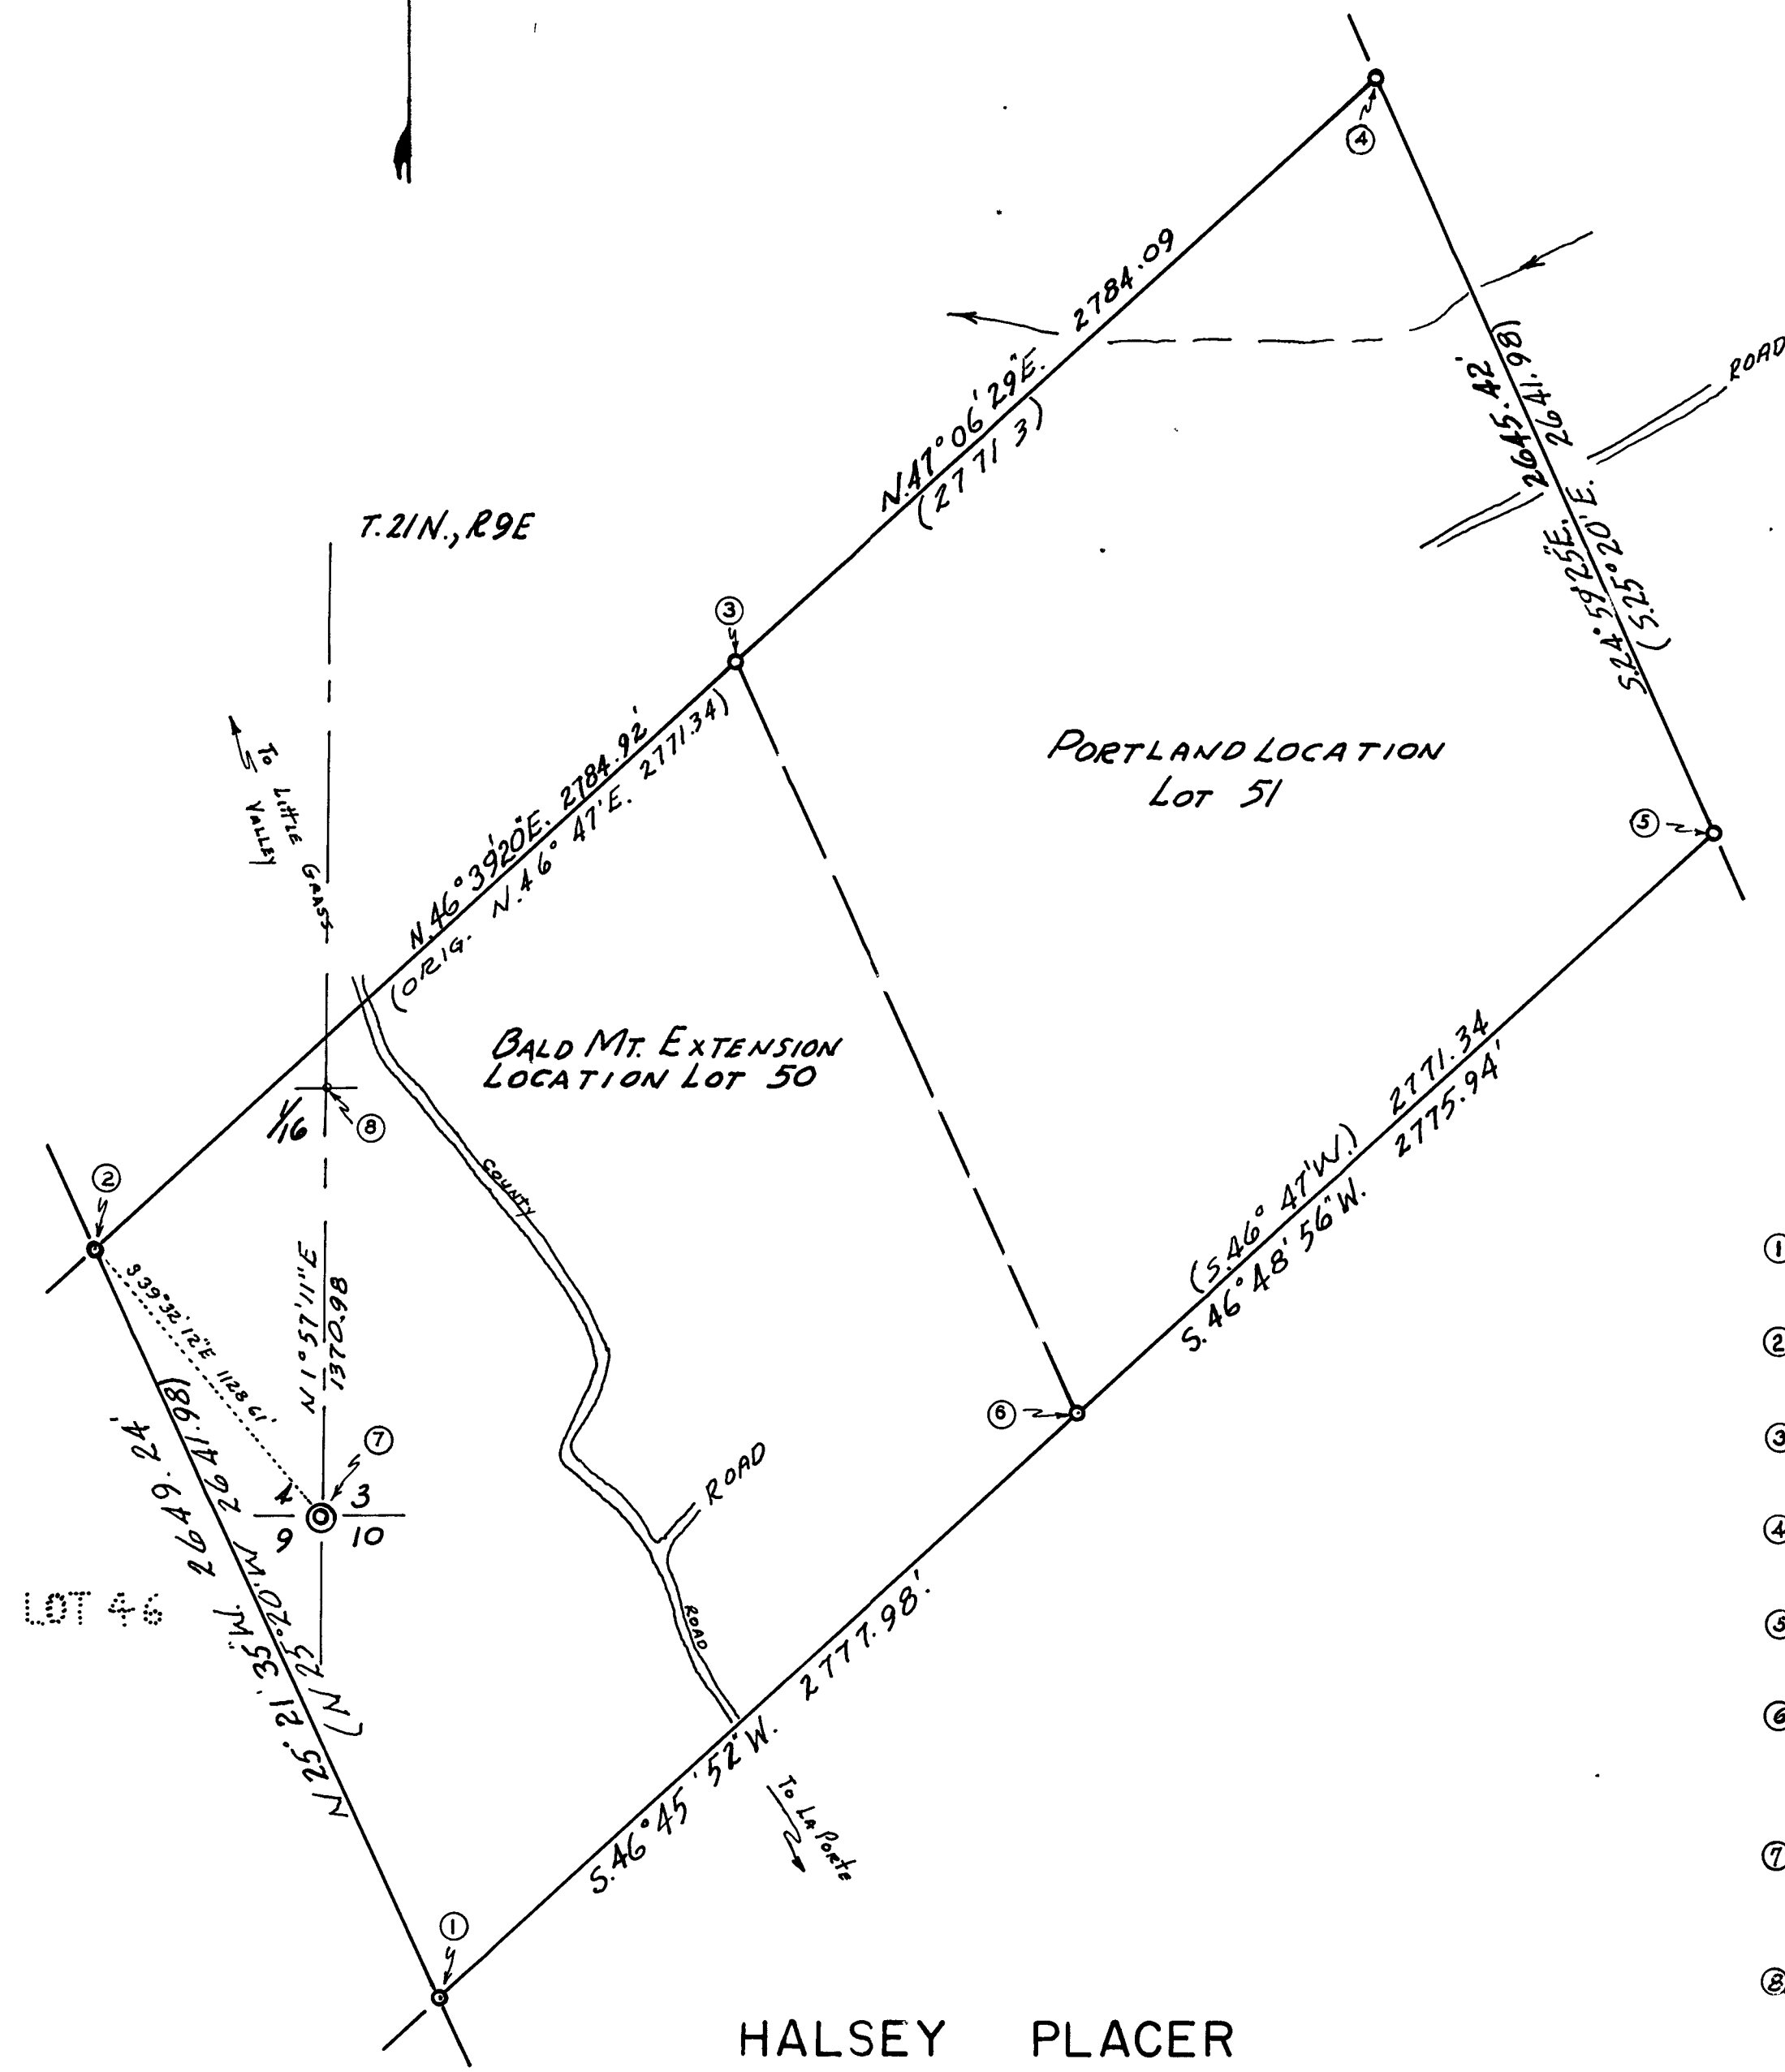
④

N.47°06'29"E. 2784.09
(2771 3)

ROAD

2645.42'
S.24°59'25"E.
(S.25°20'E. 2641.98)

T.21N., R9E

③

To Little Valley

Grass

N.46°39'20"E. 2784.92'
(ORIG. N.46°47'E. 2771.34)

PORTLAND LOCATION
LOT 51

⑤

BALD MT. EXTENSION
LOCATION LOT 50

$\frac{1}{16}$

⑧

②

COUNTY

(S.46°47'W.) 2771.34
S.46°48'56"W. 2775.94'

S.39°32'12"E 1128.61'

N.1°57'11"E
1370.98

⑥

⑦

ROAD

4
9

3
10

N.25°21'35"W. 2649.24'
(N.25°20'W. 2641.98)

LOT 46

ROAD

S.46°45'52"W. 2777.98'

To La Porte

①

HALSEY PLACER

①
②
③
④
⑤
⑥
⑦
⑧